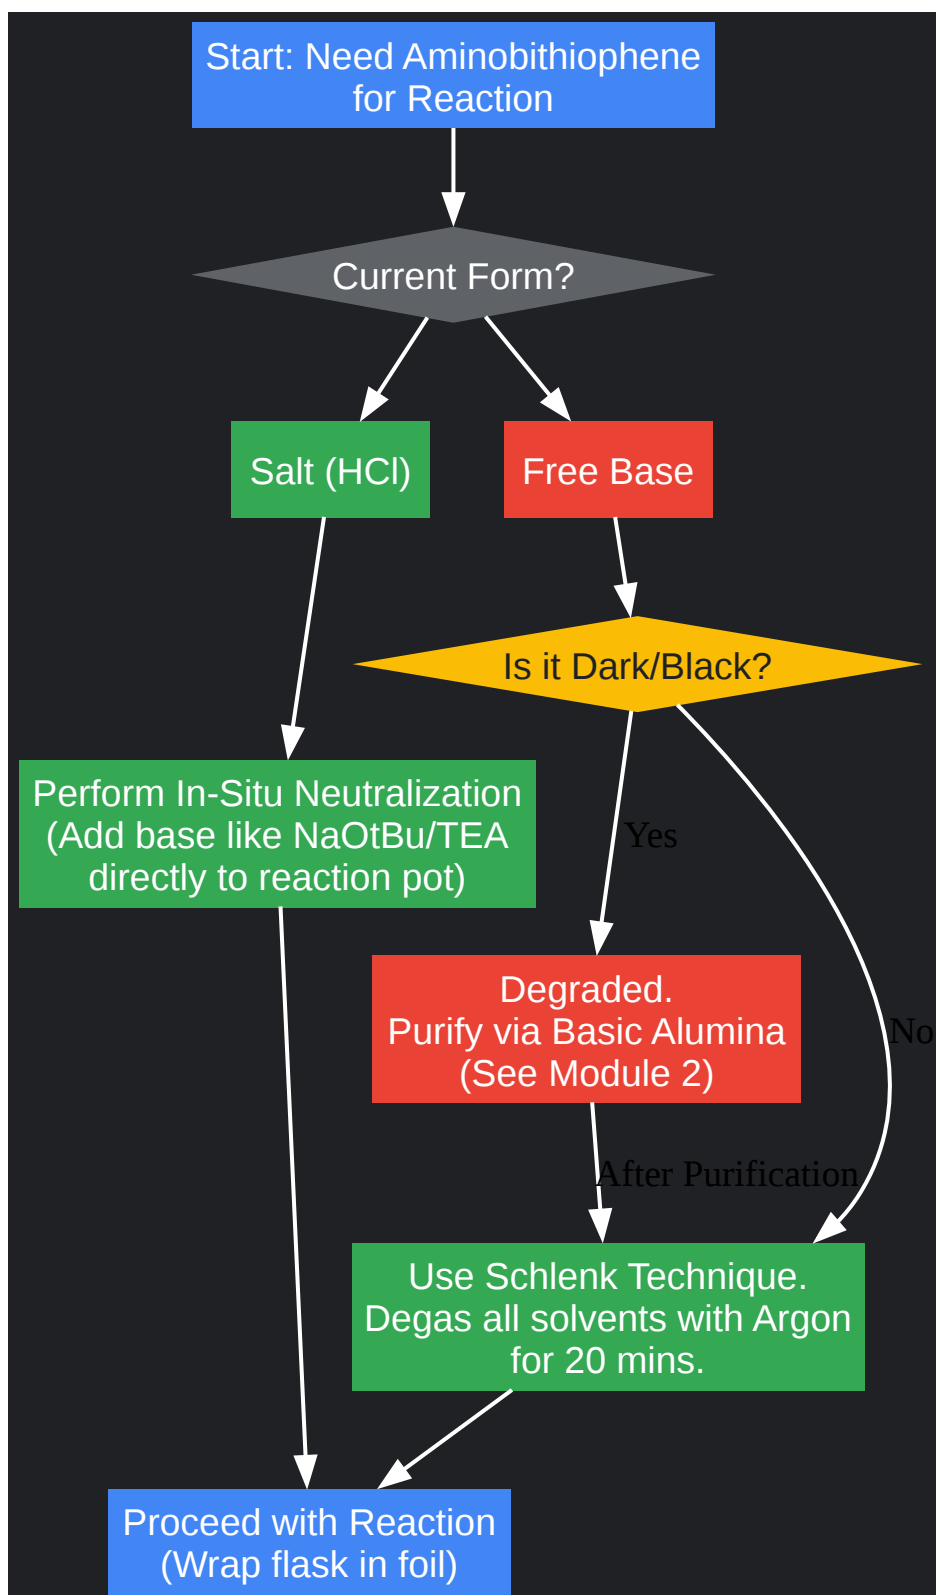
Start: Need Aminobithiophene for Reaction

Current Form?

Salt (HCl)

Free Base

Is it Dark/Black?

Perform In-Situ Neutralization (Add base like NaOtBu/TEA directly to reaction pot)

Yes

Degraded. Purify via Basic Alumina (See Module 2)

No

After Purification

Use Schlenk Technique. Degas all solvents with Argon for 20 mins.

Proceed with Reaction (Wrap flask in foil)